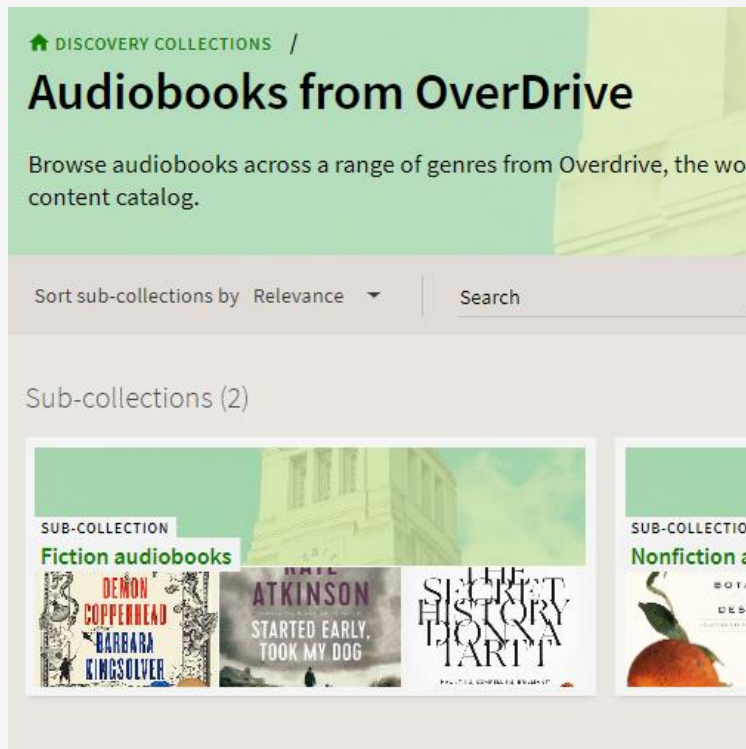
DISCOVERY COLLECTIONS /

Audiobooks from OverDrive

Browse audiobooks across a range of genres from Overdrive, the wo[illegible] content catalog.

Sort sub-collections by Relevance

Search

Sub-collections (2)

SUB-COLLECTION
Fiction audiobooks

DEMON COPPERHEAD BARBARA KINGSOLVER

KATE ATKINSON STARTED EARLY, TOOK MY DOG

THE SECRET HISTORY DONNA TARTT

SUB-COLLECTIO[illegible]
Nonfiction a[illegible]

BOTA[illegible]
DES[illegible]